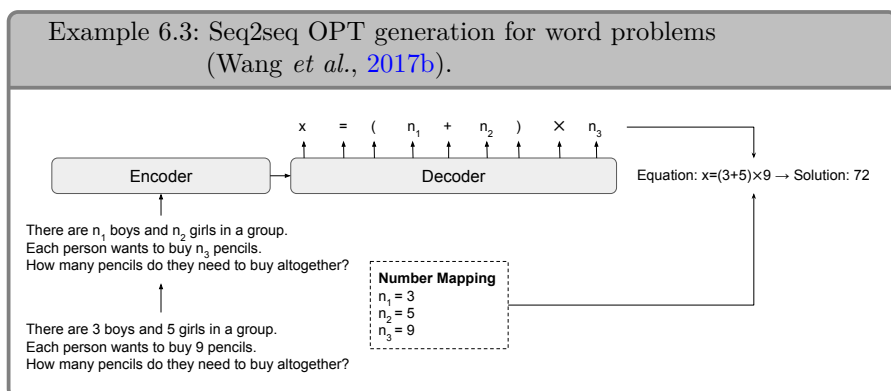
Example 6.3: Seq2seq OPT generation for word problems (Wang *et al.*, 2017b).

$x$ = ( $n_1$ + $n_2$ ) × $n_3$

Encoder

Decoder

Equation: x=(3+5)×9 → Solution: 72

There are $n_1$ boys and $n_2$ girls in a group. Each person wants to buy $n_3$ pencils. How many pencils do they need to buy altogether?

**Number Mapping**
$n_1$ = 3
$n_2$ = 5
$n_3$ = 9

There are 3 boys and 5 girls in a group. Each person wants to buy 9 pencils. How many pencils do they need to buy altogether?